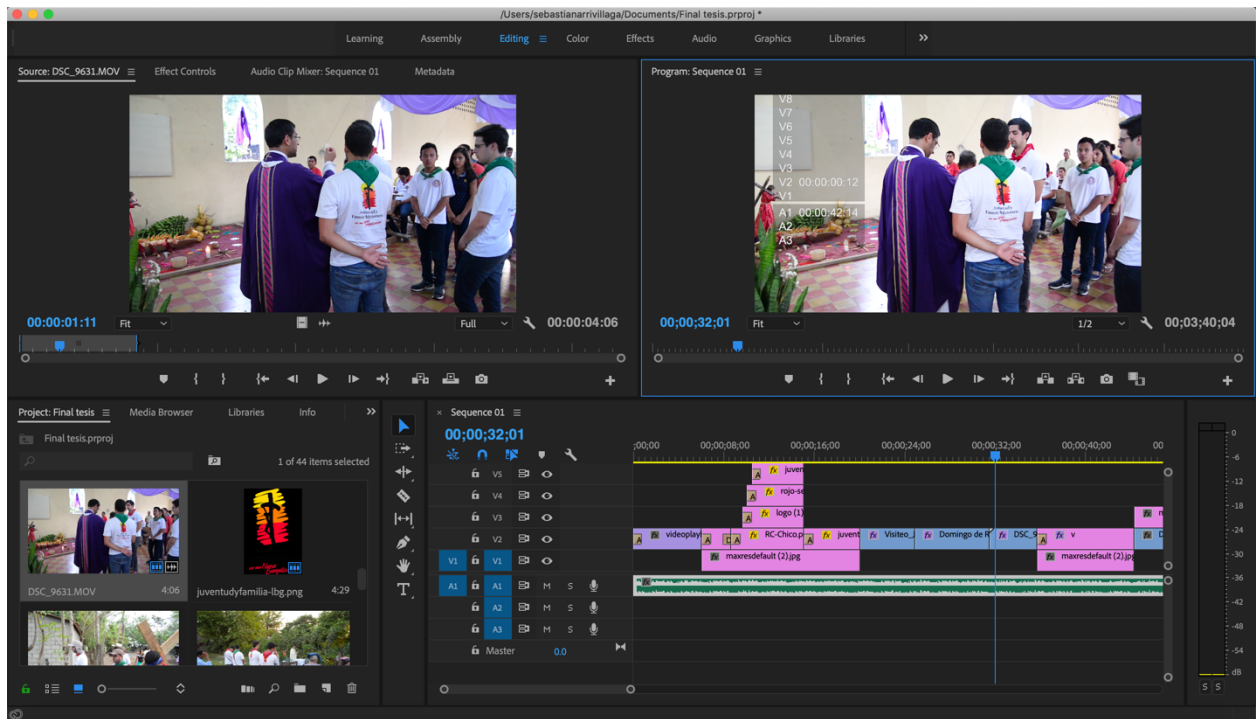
/Users/sebastianarrivillaga/Documents/Final tesis.prproj *

Learning Assembly Editing Color Effects Audio Graphics Libraries »

Source: DSC_9631.MOV Effect Controls Audio Clip Mixer: Sequence 01 Metadata

00:00:01:11 Fit Full 00:00:04:06

Program: Sequence 01

V8
V7
V6
V5
V4
V3
V2 00:00:00:12
V1
A1 00:00:42:14
A2
A3

00;00;32;01 Fit 1/2 00;03;40;04

Project: Final tesis Media Browser Libraries Info »

Final tesis.prproj

1 of 44 items selected

DSC_9631.MOV 4:06

juventudyfamilia-lbg.png 4:29

Sequence 01

00;00;32;01

;00;00 00;00;08;00 00;00;16;00 00;00;24;00 00;00;32;00 00;00;40;00 00

V5
V4
V3
V2
V1 V1
A1 A1
A2
A3
Master 0.0

M S

juven
rojo-se
logo (1)
videoplay
RC-Chico.p
juvent
Visiteo_
Domingo de R
DSC_9
v
maxresdefault (2).jpg
maxresdefault (2).jpg

0
-6
-12
-18
-24
-30
-36
-42
-48
-54
dB
S S